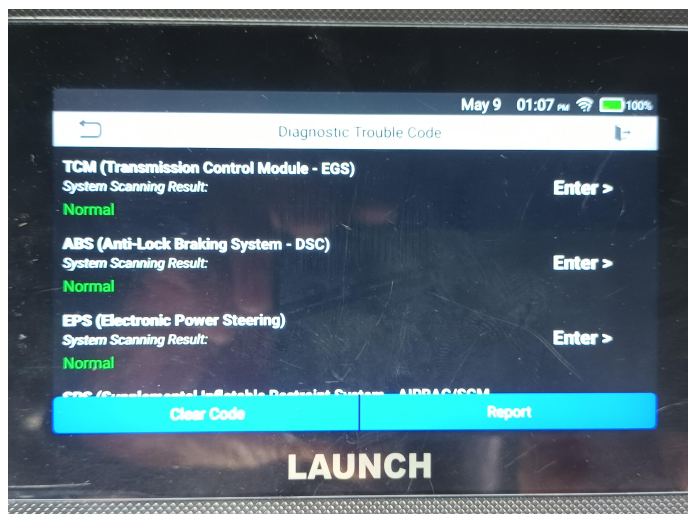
May 9 01:07 PM 100%

Diagnostic Trouble Code

TCM (Transmission Control Module - EGS)
System Scanning Result:
Normal
Enter >

ABS (Anti-Lock Braking System - DSC)
System Scanning Result:
Normal
Enter >

EPS (Electronic Power Steering)
System Scanning Result:
Normal
Enter >

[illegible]

Clear Code
Report

LAUNCH